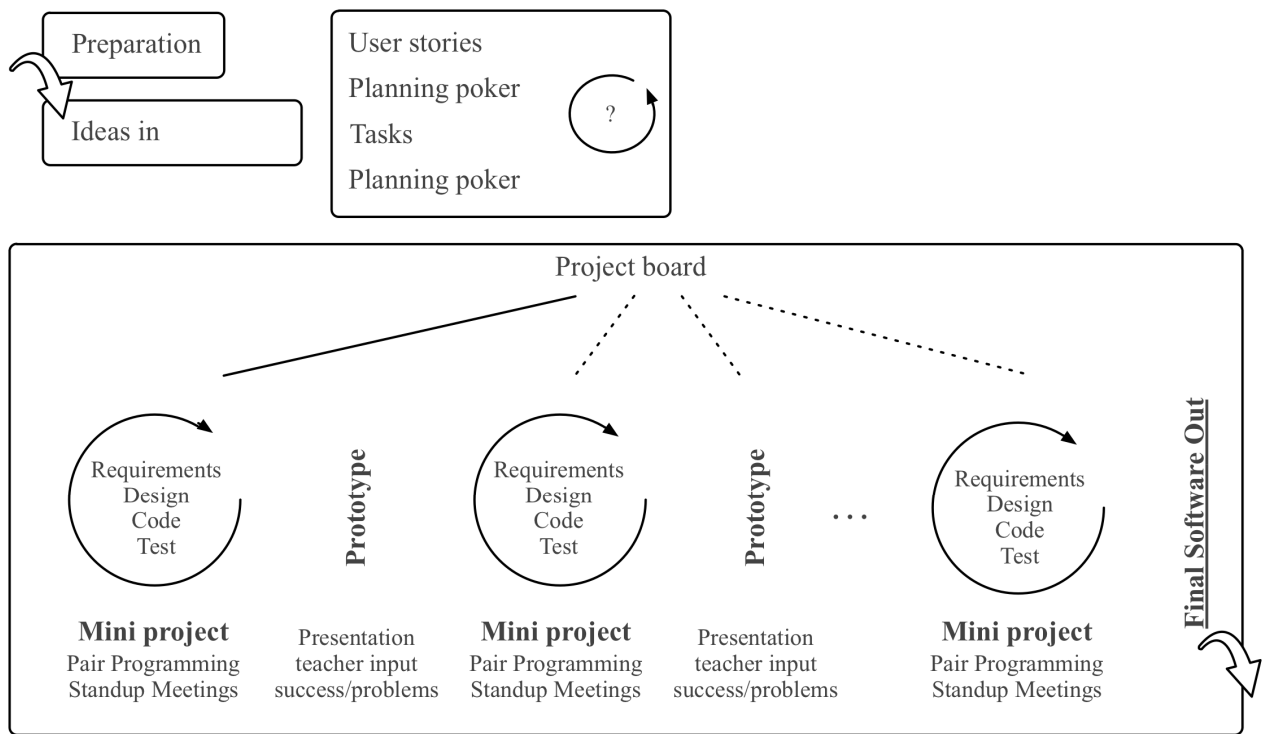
Preparation

Ideas in

User stories
Planning poker
Tasks
Planning poker

?

Project board

Requirements
Design
Code
Test

Mini project
Pair Programming
Standup Meetings

Prototype

Presentation
teacher input
success/problems

Requirements
Design
Code
Test

Mini project
Pair Programming
Standup Meetings

Prototype

Presentation
teacher input
success/problems

...

Requirements
Design
Code
Test

Mini project
Pair Programming
Standup Meetings

Final Software Out